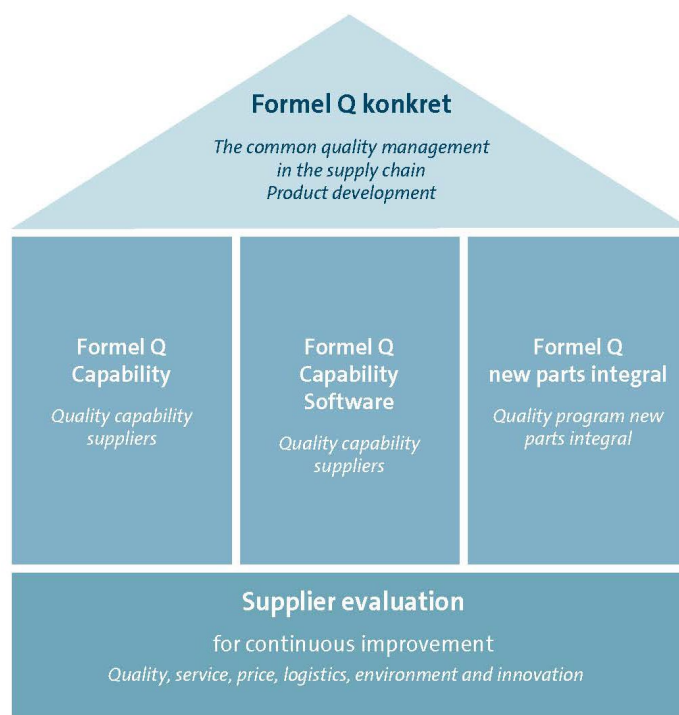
Formel Q konkret

The common quality management in the supply chain Product development

Formel Q Capability

Quality capability suppliers

Formel Q Capability Software

Quality capability suppliers

Formel Q new parts integral

Quality program new parts integral

Supplier evaluation

for continuous improvement

Quality, service, price, logistics, environment and innovation